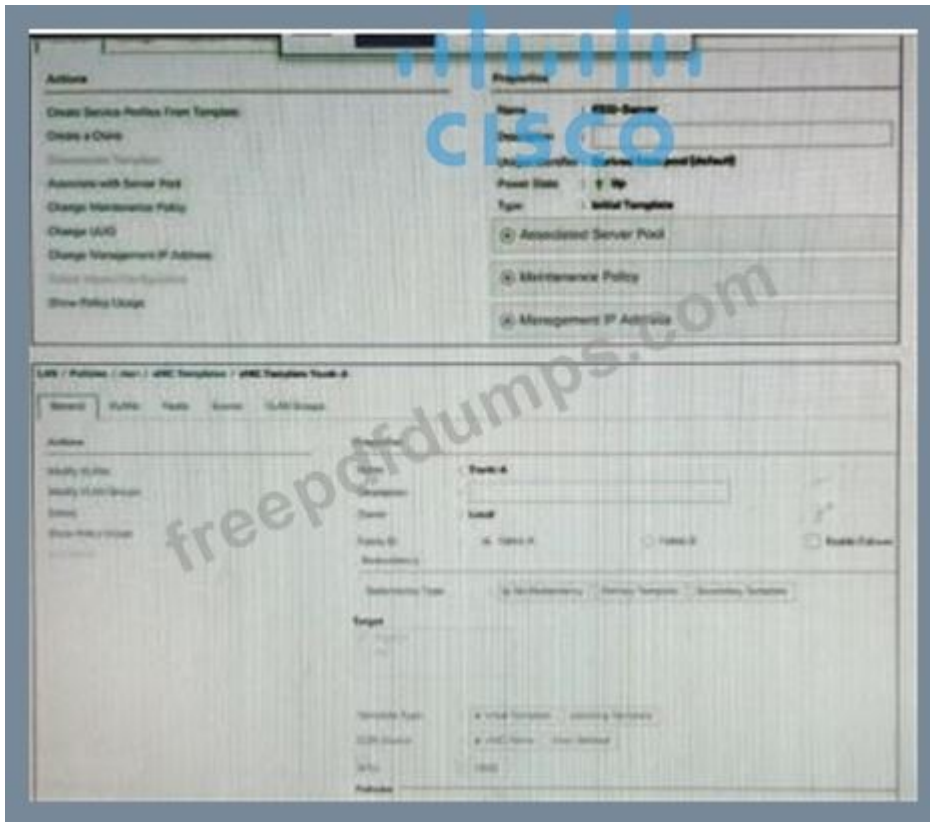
CISCO

Actions

Create Service Profiles From Template
Create a Clone
Disassociate Template
Associate with Server Pool
Change Maintenance Policy
Change UUID
Change Management IP Address
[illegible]
Show Policy Usage

Properties

Name : ESXi-Server
Description :
Unique Identifier : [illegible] (default)
Power State : Up
Type : Initial Template

Associated Server Pool

Maintenance Policy

Management IP Address

LAN / Policies / root / vNIC Templates / vNIC Template Trunk-A

General VLANs Faults Events VLAN Groups

Actions

Modify VLANs
Modify VLAN Groups
Delete
Show Policy Usage

Properties

Name : Trunk-A
Description :
Owner : Local
Fabric ID : Fabric A Fabric B Enable Failover
Redundancy

Redundancy Type : No Redundancy Primary Template Secondary Template

Target

Template Type : Initial Template Updating Template
CDN Source : vNIC Name User Defined
MTU : 1500
Policies

freepdfdumps.com